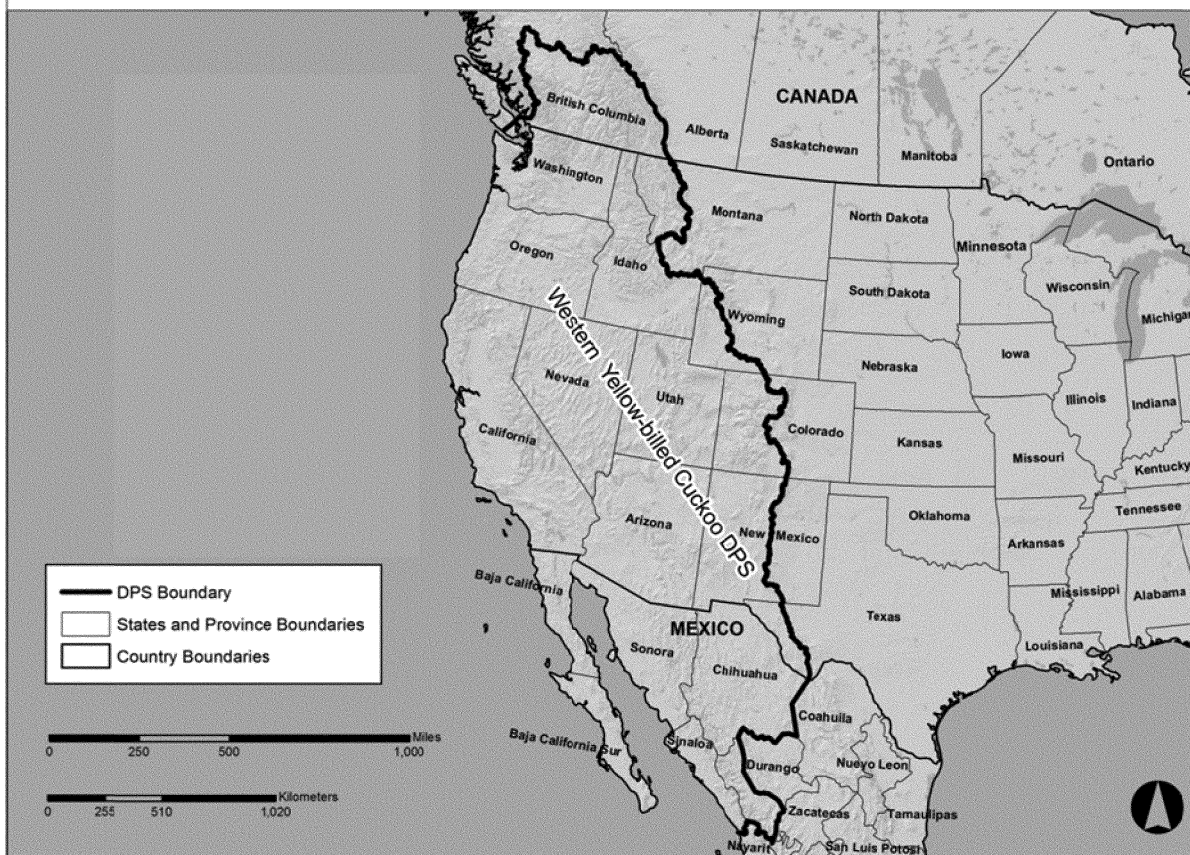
CANADA
British Columbia
Alberta
Saskatchewan
Manitoba
Ontario
Washington
Montana
North Dakota
Minnesota
Oregon
Idaho
South Dakota
Wisconsin
Michigan
Wyoming
Western Yellow-billed Cuckoo DPS
Iowa
Nebraska
Nevada
Utah
Illinois
Indiana
Colorado
California
Kansas
Missouri
Kentucky
Arizona
New Mexico
Oklahoma
Tennessee
Arkansas
Mississippi
Alabama
Baja California
Texas
MEXICO
Louisiana
Sonora
Chihuahua
Coahuila
Baja California Sur
Sinaloa
Durango
Nuevo Leon
Zacatecas
Tamaulipas
Nayarit
San Luis Potosi

DPS Boundary
States and Province Boundaries
Country Boundaries

Miles
0 250 500 1,000

Kilometers
0 255 510 1,020